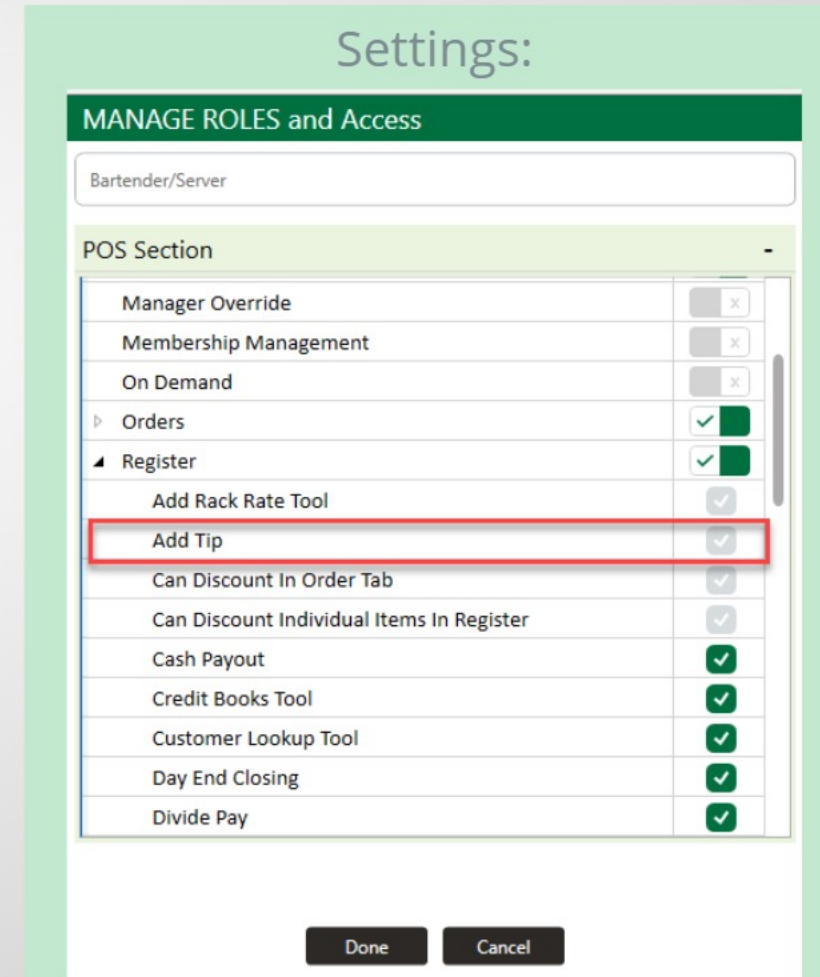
Settings:

MANAGE ROLES and Access

Bartender/Server

POS Section -

Manager Override
Membership Management
On Demand
Orders
Register
Add Rack Rate Tool
Add Tip
Can Discount In Order Tab
Can Discount Individual Items In Register
Cash Payout
Credit Books Tool
Customer Lookup Tool
Day End Closing
Divide Pay

Done Cancel